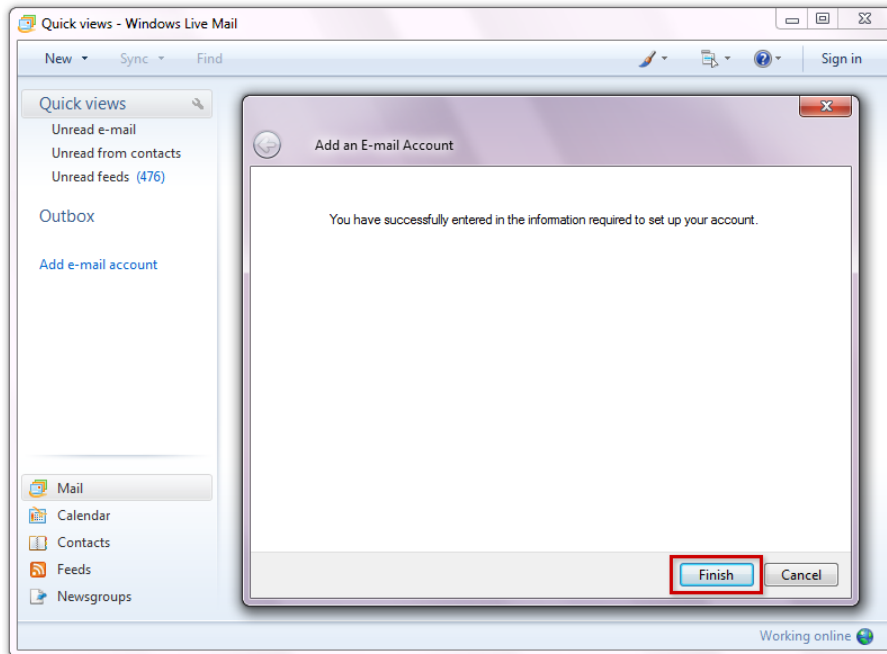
Quick views - Windows Live Mail

New Sync Find Sign in

Quick views
Unread e-mail
Unread from contacts
Unread feeds (476)

Outbox

Add e-mail account

Mail
Calendar
Contacts
Feeds
Newsgroups

Add an E-mail Account

You have successfully entered in the information required to set up your account.

Finish Cancel

Working online